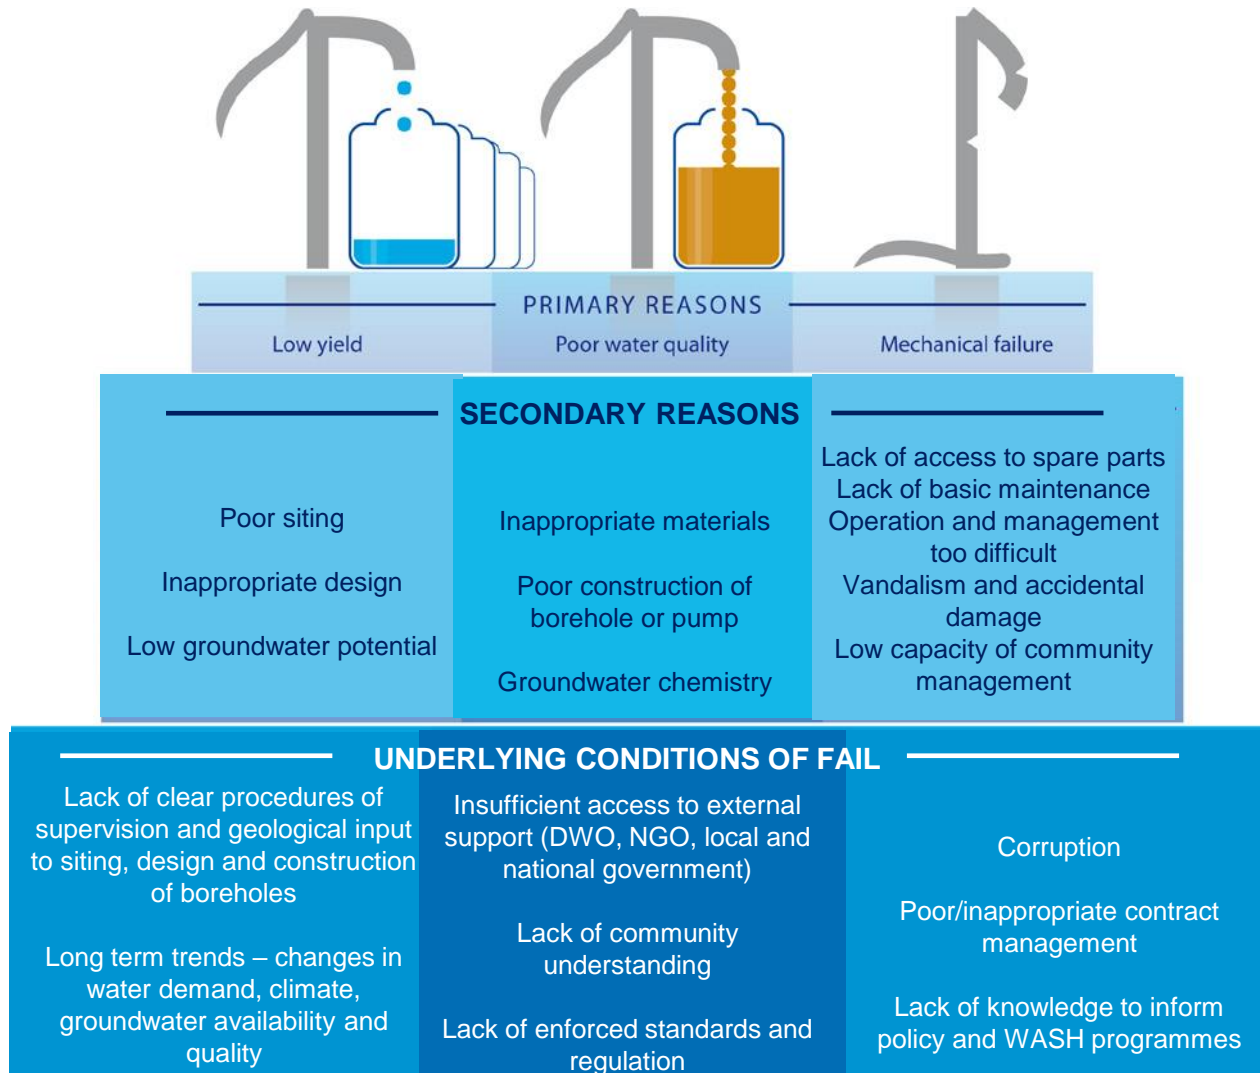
PRIMARY REASONS

Low yield

Poor water quality

Mechanical failure

SECONDARY REASONS

Poor siting

Inappropriate design

Low groundwater potential

Inappropriate materials

Poor construction of borehole or pump

Groundwater chemistry

Lack of access to spare parts
Lack of basic maintenance
Operation and management too difficult
Vandalism and accidental damage
Low capacity of community management

UNDERLYING CONDITIONS OF FAIL

Lack of clear procedures of supervision and geological input to siting, design and construction of boreholes

Long term trends – changes in water demand, climate, groundwater availability and quality

Insufficient access to external support (DWO, NGO, local and national government)

Lack of community understanding

Lack of enforced standards and regulation

Corruption

Poor/inappropriate contract management

Lack of knowledge to inform policy and WASH programmes